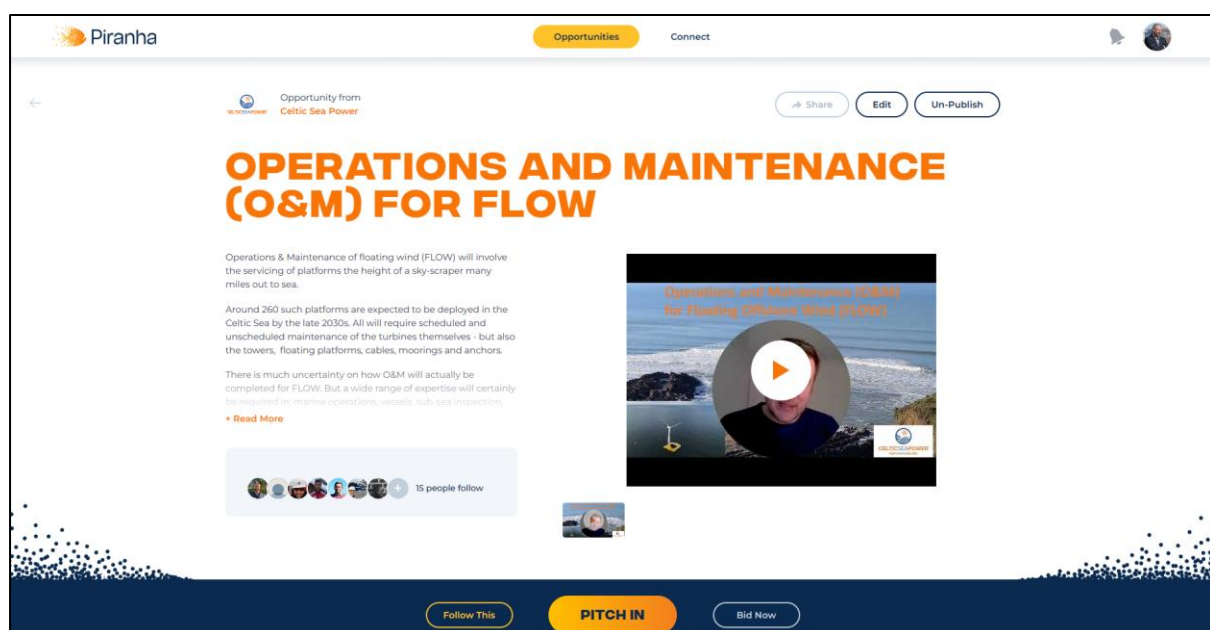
Piranha

Opportunities Connect

Opportunity from
Celtic Sea Power

Share Edit Un-Publish

OPERATIONS AND MAINTENANCE (O&M) FOR FLOW

Operations & Maintenance of floating wind (FLOW) will involve the servicing of platforms the height of a sky-scraper many miles out to sea.

Around 260 such platforms are expected to be deployed in the Celtic Sea by the late 2030s. All will require scheduled and unscheduled maintenance of the turbines themselves - but also the towers, floating platforms, cables, moorings and anchors.

There is much uncertainty on how O&M will actually be completed for FLOW. But a wide range of expertise will certainly be required in: marine operations, vessels, sub-sea inspection,

+ Read More

Operations and Maintenance (O&M) for Floating Offshore Wind (FLOW)

CELTIC SEA POWER

15 people follow

Follow This PITCH IN Bid Now